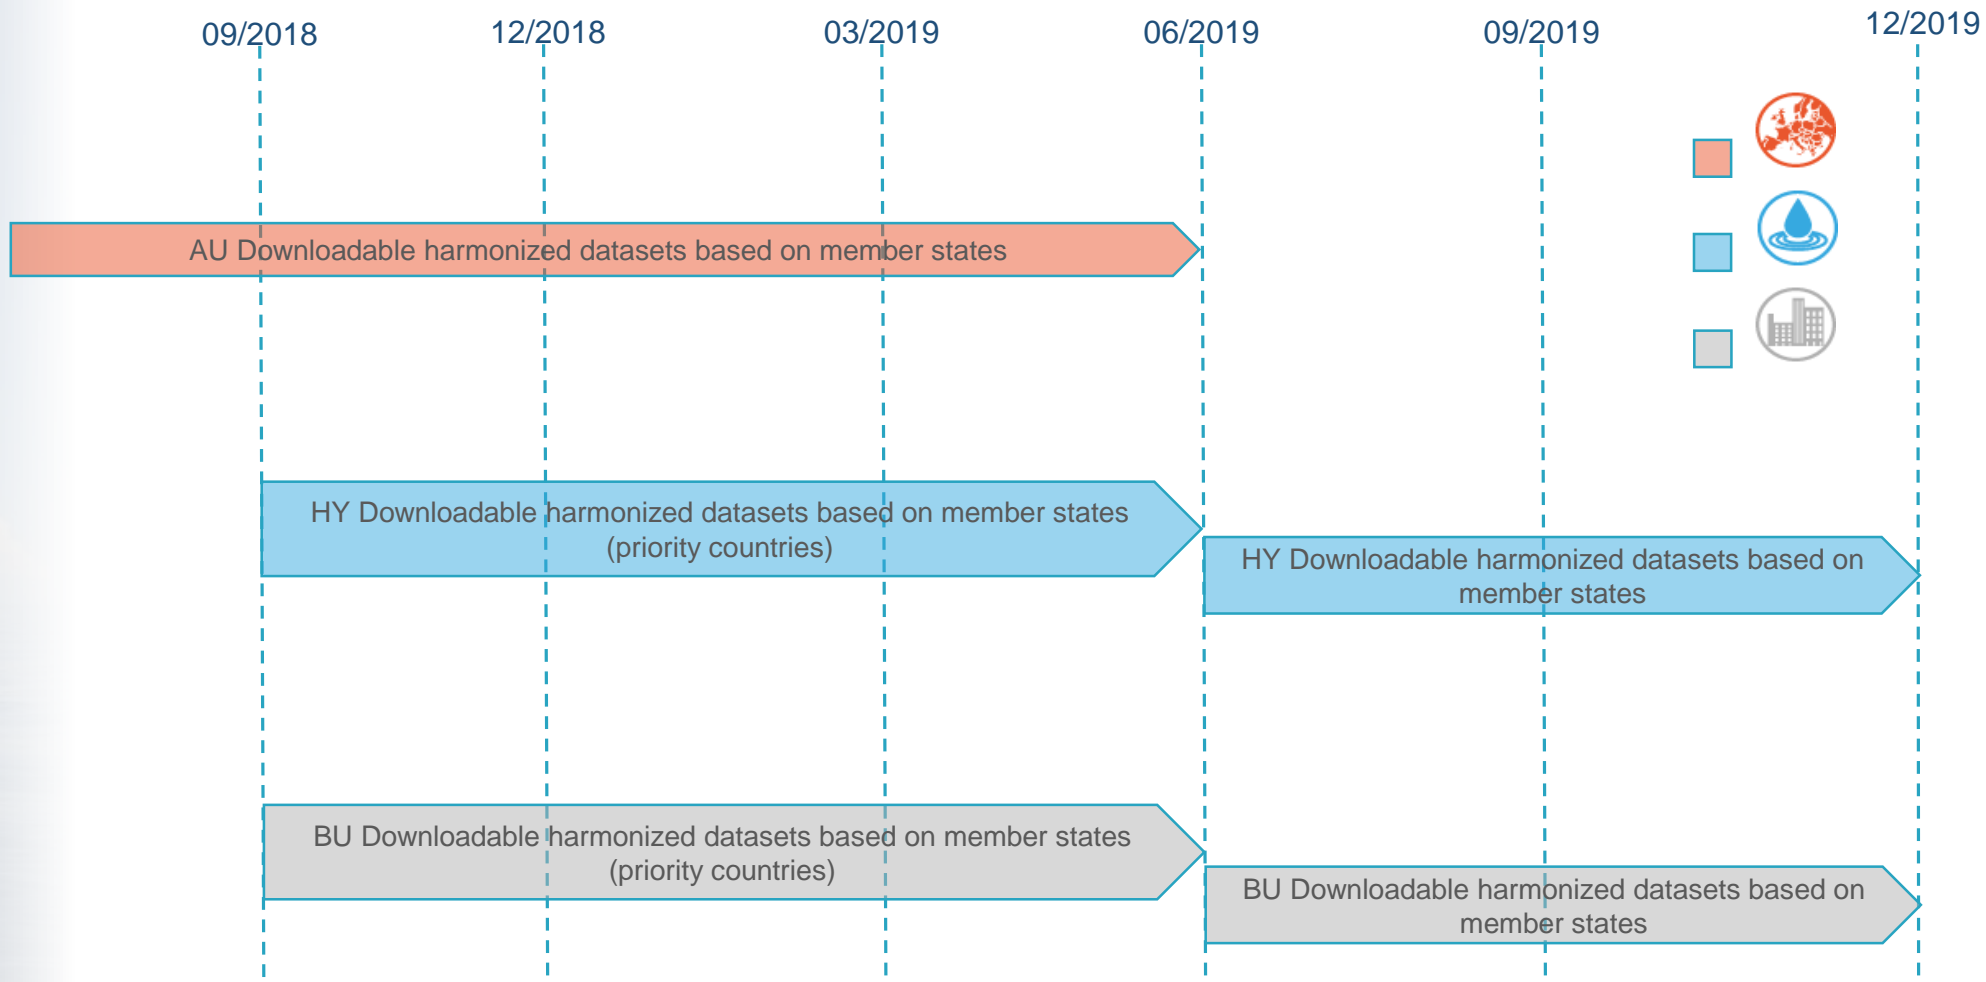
09/2018 12/2018 03/2019 06/2019 09/2019 12/2019

AU Downloadable harmonized datasets based on member states

HY Downloadable harmonized datasets based on member states (priority countries)

HY Downloadable harmonized datasets based on member states

BU Downloadable harmonized datasets based on member states (priority countries)

BU Downloadable harmonized datasets based on member states